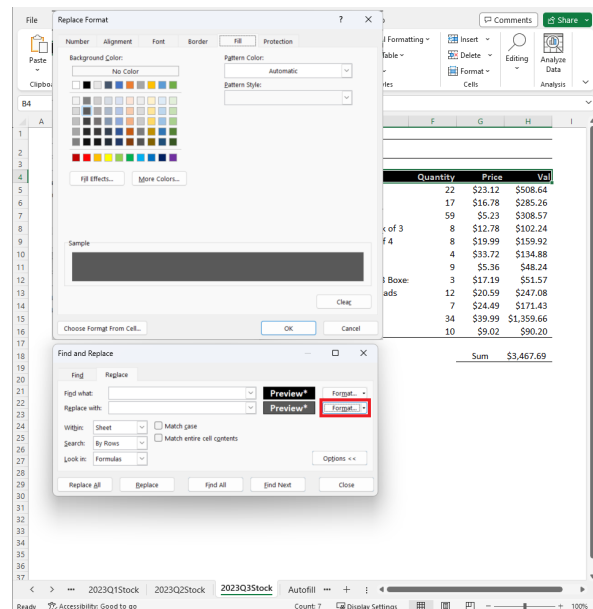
File

Paste

Clipbo

B4

Replace Format

?

Number Alignment Font Border Fill Protection

Background Color:

No Color

Pattern Color:

Automatic

Pattern Style:

Fill Effects... More Colors...

Sample

Clear

Choose Format From Cell...

OK

Cancel

Comments

Share

l Formatting

Table

yles

Insert

Delete

Format

Cells

Editing

Analyze Data

Analysis

| F | G | H |
|---|---|---|
| Quantity | Price | Val |
| 22 | $23.12 | $508.64 |
| 17 | $16.78 | $285.26 |
| 59 | $5.23 | $308.57 |
| x of 3 8 | $12.78 | $102.24 |
| f 4 8 | $19.99 | $159.92 |
| 4 | $33.72 | $134.88 |
| 9 | $5.36 | $48.24 |
| 3 Boxe: 3 | $17.19 | $51.57 |
| ads 12 | $20.59 | $247.08 |
| 7 | $24.49 | $171.43 |
| 34 | $39.99 | $1,359.66 |
| 10 | $9.02 | $90.20 |
| | Sum | $3,467.69 |

Find and Replace

Find Replace

Find what: Preview* Format...

Replace with: Preview* Format...

Within: Sheet Match case

Search: By Rows Match entire cell contents

Look in: Formulas

Options <<

Replace All Replace Find All Find Next Close

2023Q1Stock 2023Q2Stock 2023Q3Stock Autofill +

Ready Accessibility: Good to go Count: 7 Display Settings 100%